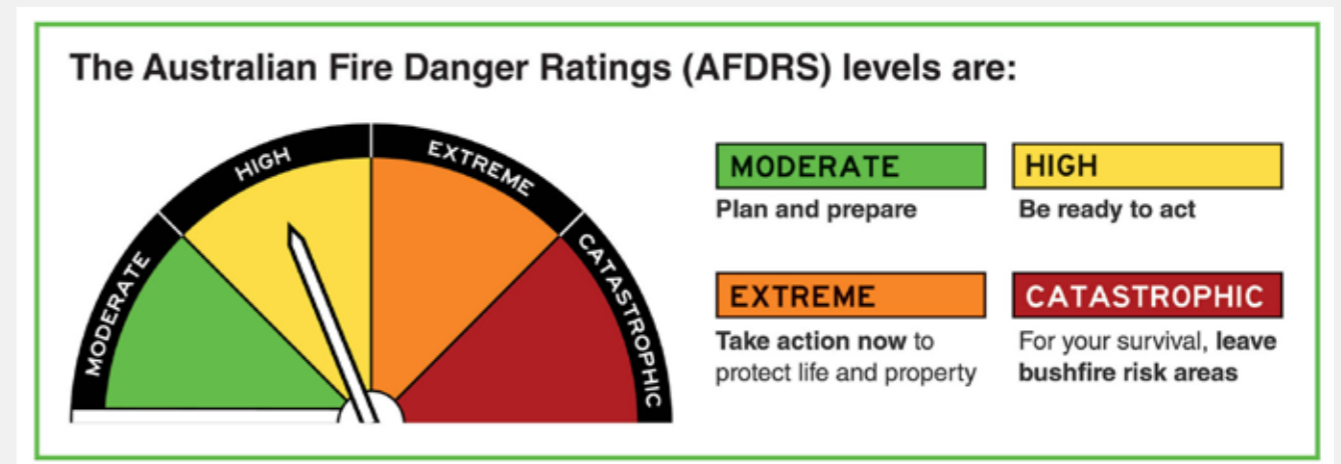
The Australian Fire Danger Ratings (AFDRS) levels are:

MODERATE

HIGH

EXTREME

CATASTROPHIC

MODERATE
Plan and prepare

HIGH
Be ready to act

EXTREME
Take action now to protect life and property

CATASTROPHIC
For your survival, leave bushfire risk areas